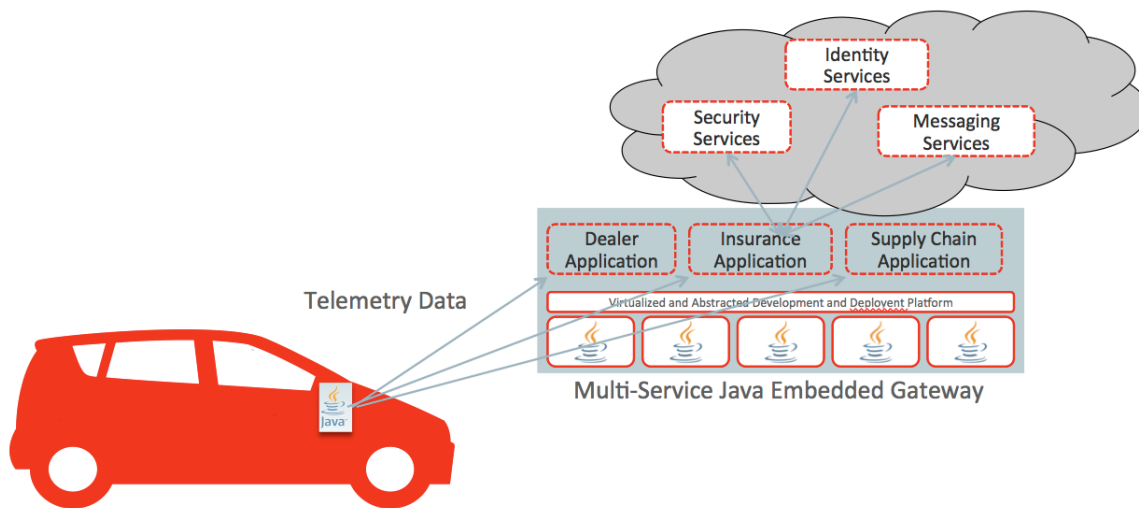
Identity Services

Security Services

Messaging Services

Dealer Application

Insurance Application

Supply Chain Application

Virtualized and Abstracted Development and Deplovent Platform

Telemetry Data

Java

Multi-Service Java Embedded Gateway